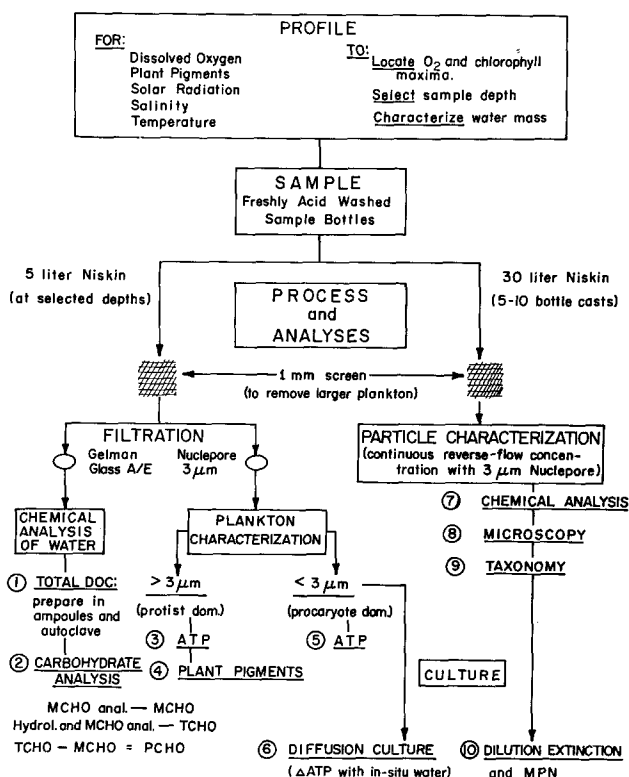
PROFILE

FOR:
Dissolved Oxygen
Plant Pigments
Solar Radiation
Salinity
Temperature

TO:
Locate $O_2$ and chlorophyll maxima.
Select sample depth
Characterize water mass

SAMPLE
Freshly Acid Washed Sample Bottles

5 liter Niskin (at selected depths)

PROCESS and ANALYSES

30 liter Niskin (5-10 bottle casts)

1 mm screen (to remove larger plankton)

FILTRATION

Gelman Glass A/E

Nuclepore $3 \mu m$

PARTICLE CHARACTERIZATION (continuous reverse-flow concentration with $3 \mu m$ Nuclepore)

⑦ CHEMICAL ANALYSIS

⑧ MICROSCOPY

⑨ TAXONOMY

CHEMICAL ANALYSIS OF WATER

① TOTAL DOC: prepare in ampoules and autoclave

② CARBOHYDRATE ANALYSIS

MCHO anal. — MCHO
Hydrol. and MCHO anal. — TCHO
TCHO − MCHO = PCHO

PLANKTON CHARACTERIZATION

$> 3 \mu m$ (protist dom.)

③ ATP

④ PLANT PIGMENTS

$< 3 \mu m$ (procaryote dom.)

⑤ ATP

CULTURE

⑥ DIFFUSION CULTURE ($\Delta$ATP with in-situ water)

⑩ DILUTION EXTINCTION and MPN